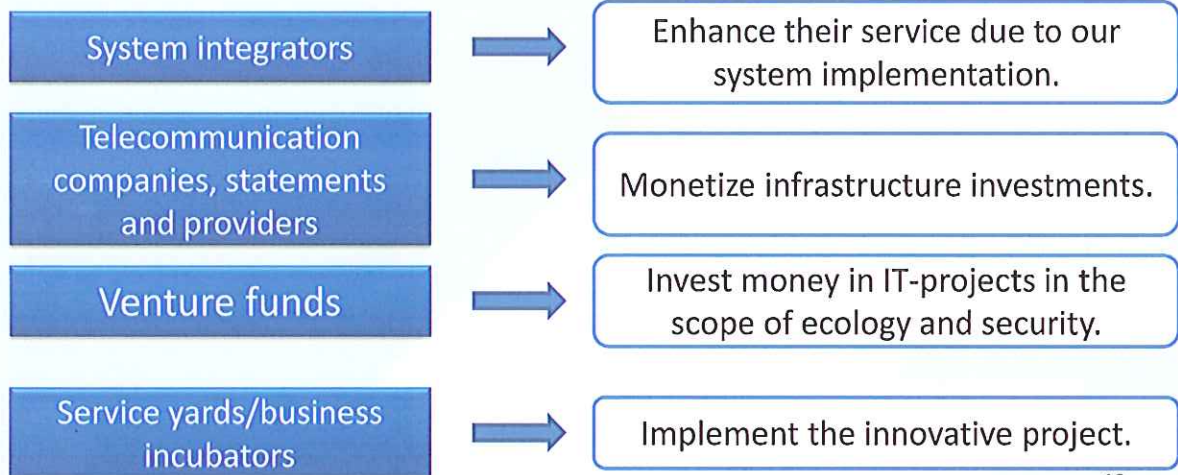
System integrators

Enhance their service due to our system implementation.

Telecommunication companies, statements and providers

Monetize infrastructure investments.

Venture funds

Invest money in IT-projects in the scope of ecology and security.

Service yards/business incubators

Implement the innovative project.